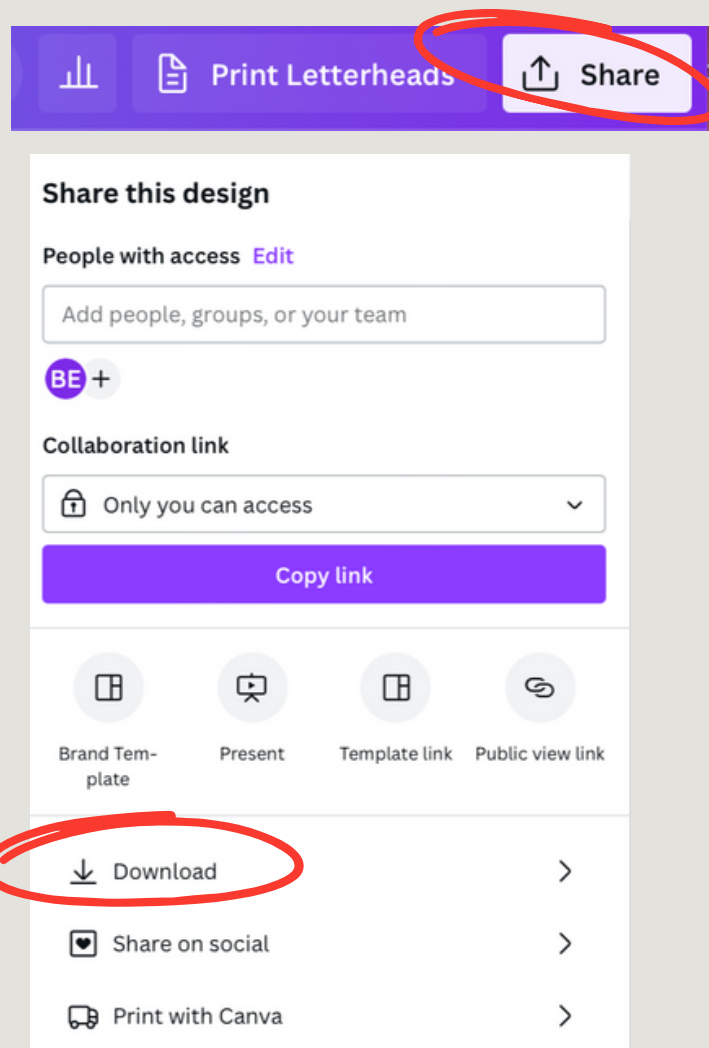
Print Letterheads

Share

Share this design

People with access Edit

Add people, groups, or your team

BE +

Collaboration link

Only you can access

Copy link

Brand Template

Present

Template link

Public view link

Download

Share on social

Print with Canva